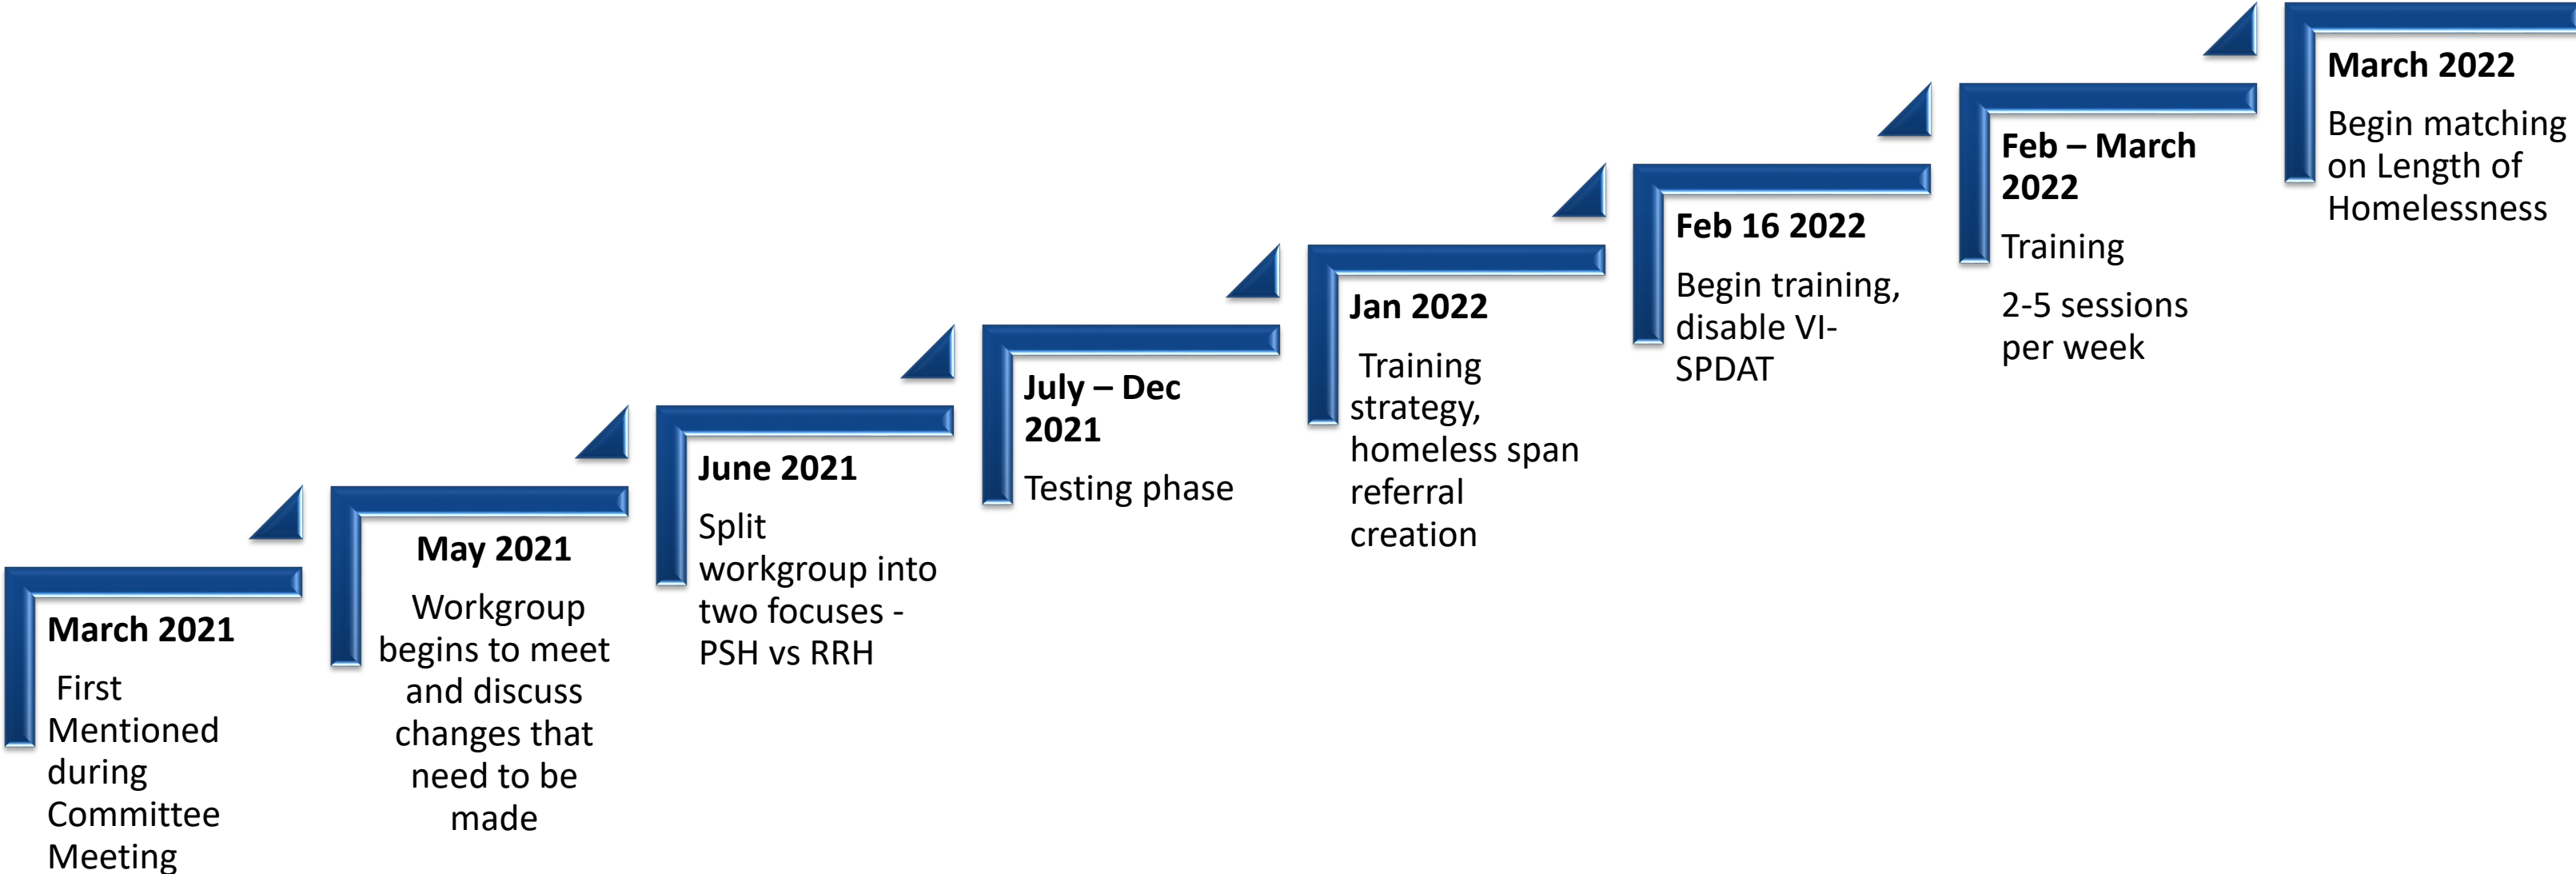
March 2021

First Mentioned during Committee Meeting

May 2021

Workgroup begins to meet and discuss changes that need to be made

June 2021

Split workgroup into two focuses - PSH vs RRH

July – Dec 2021

Testing phase

Jan 2022

Training strategy, homeless span referral creation

Feb 16 2022

Begin training, disable VI-SPDAT

Feb – March 2022

Training

2-5 sessions per week

March 2022

Begin matching on Length of Homelessness